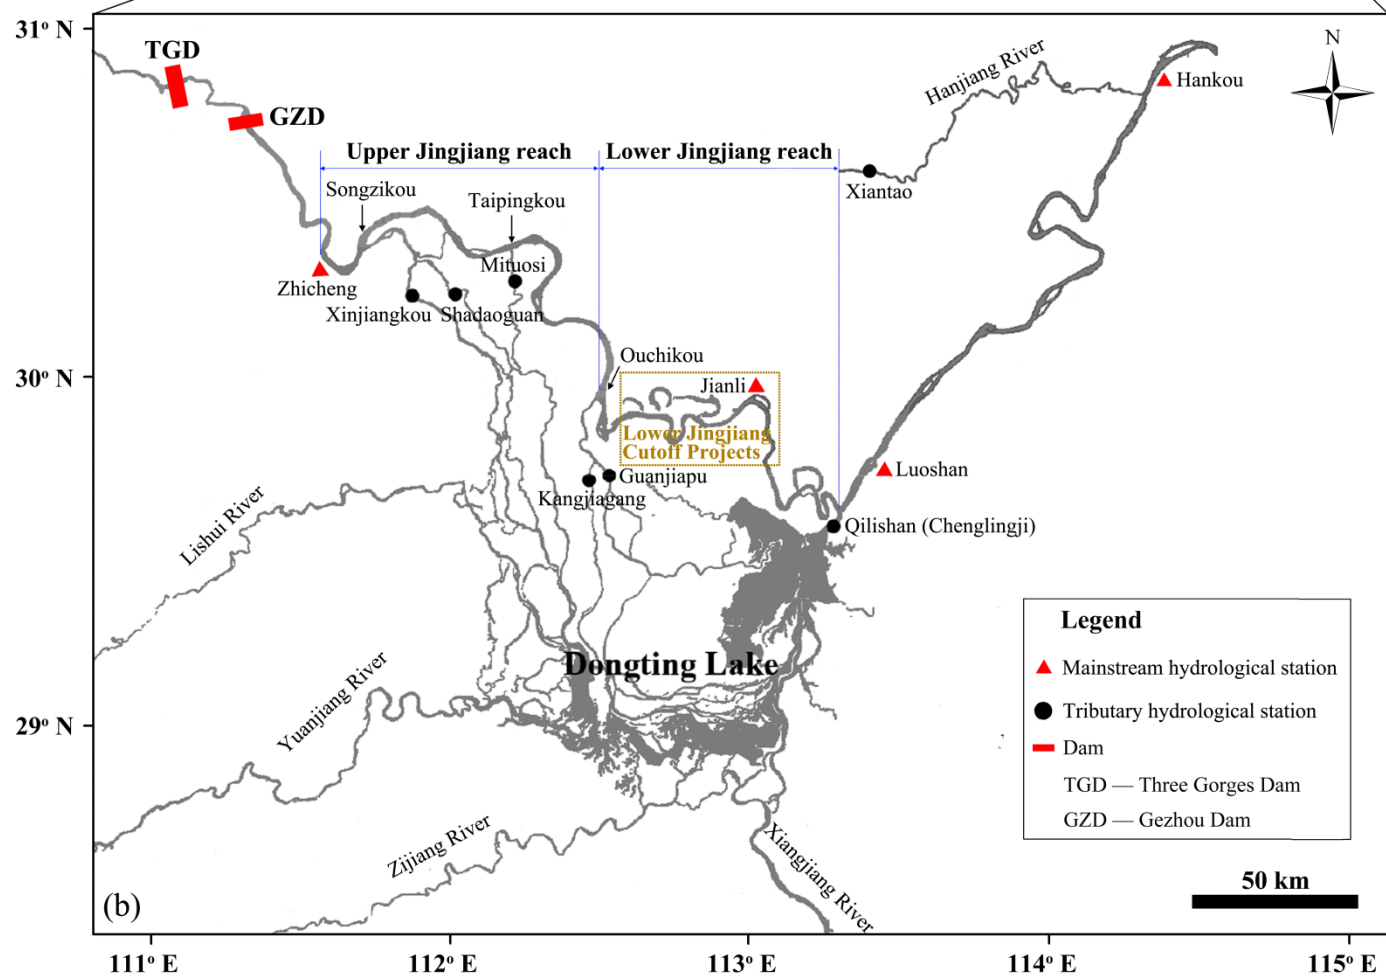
31° N
TGD
GZD
Upper Jingjiang reach
Lower Jingjiang reach
Hanjiang River
Hankou
N
Xiantao
Songzikou
Taipingkou
Mituosi
Zhicheng
Xinjiangkou
Shadaoguan
Ouchikou
30° N
Jianli
Lower Jingjiang Cutoff Projects
Guanjiapu
Kangjiagang
Luoshan
Qilishan (Chenglingji)
Lishui River
Legend
Mainstream hydrological station
Tributary hydrological station
Dam
TGD — Three Gorges Dam
GZD — Gezhou Dam
Dongting Lake
Yuanjiang River
29° N
Zijiang River
Xiangjiang River
50 km
(b)
111° E
112° E
113° E
114° E
115° E